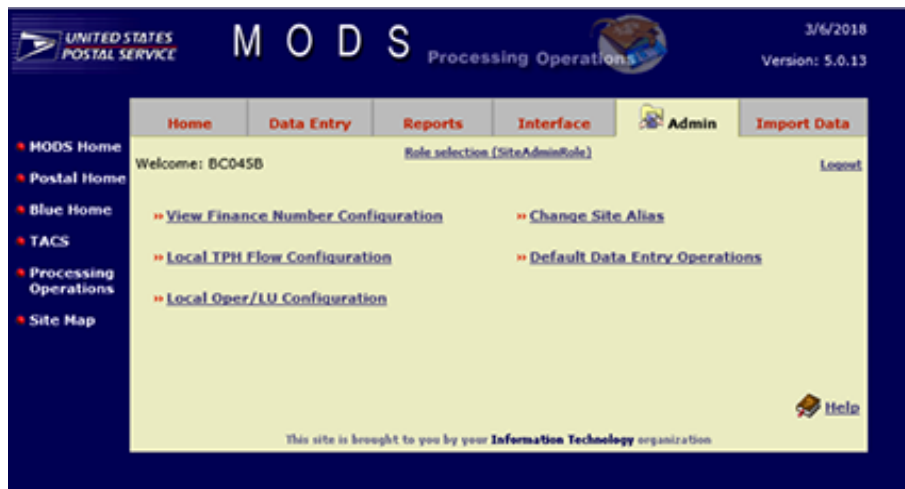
UNITED STATES POSTAL SERVICE

M O D S Processing Operations

3/6/2018

Version: 5.0.13

Home | Data Entry | Reports | Interface | Admin | Import Data

MODS Home

Postal Home

Blue Home

TACS

Processing Operations

Site Map

Welcome: BC045B

Role selection (SiteAdminRole)

Logout

» View Finance Number Configuration

» Change Site Alias

» Local TPH Flow Configuration

» Default Data Entry Operations

» Local Oper/LU Configuration

Help

This site is brought to you by your Information Technology organization